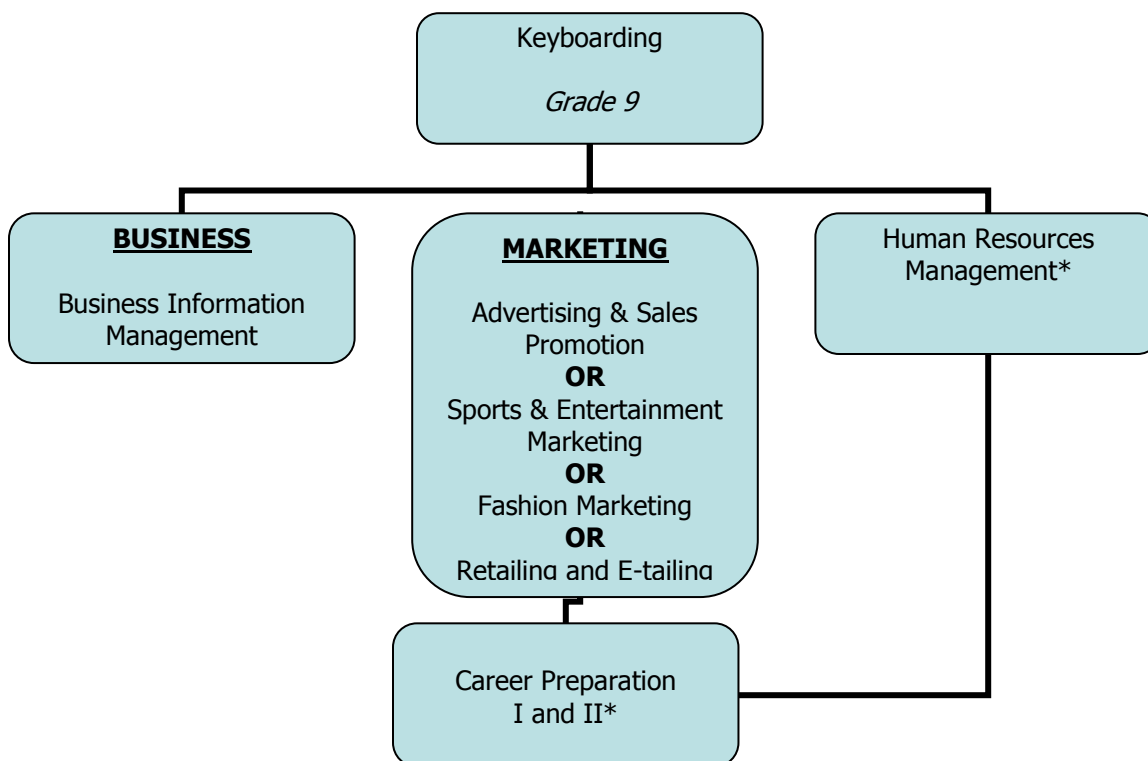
Keyboarding

*Grade 9*

**BUSINESS**

Business Information Management

**MARKETING**

Advertising & Sales Promotion
**OR**
Sports & Entertainment Marketing
**OR**
Fashion Marketing
**OR**
Retailing and E-tailing

Human Resources Management*

Career Preparation I and II*